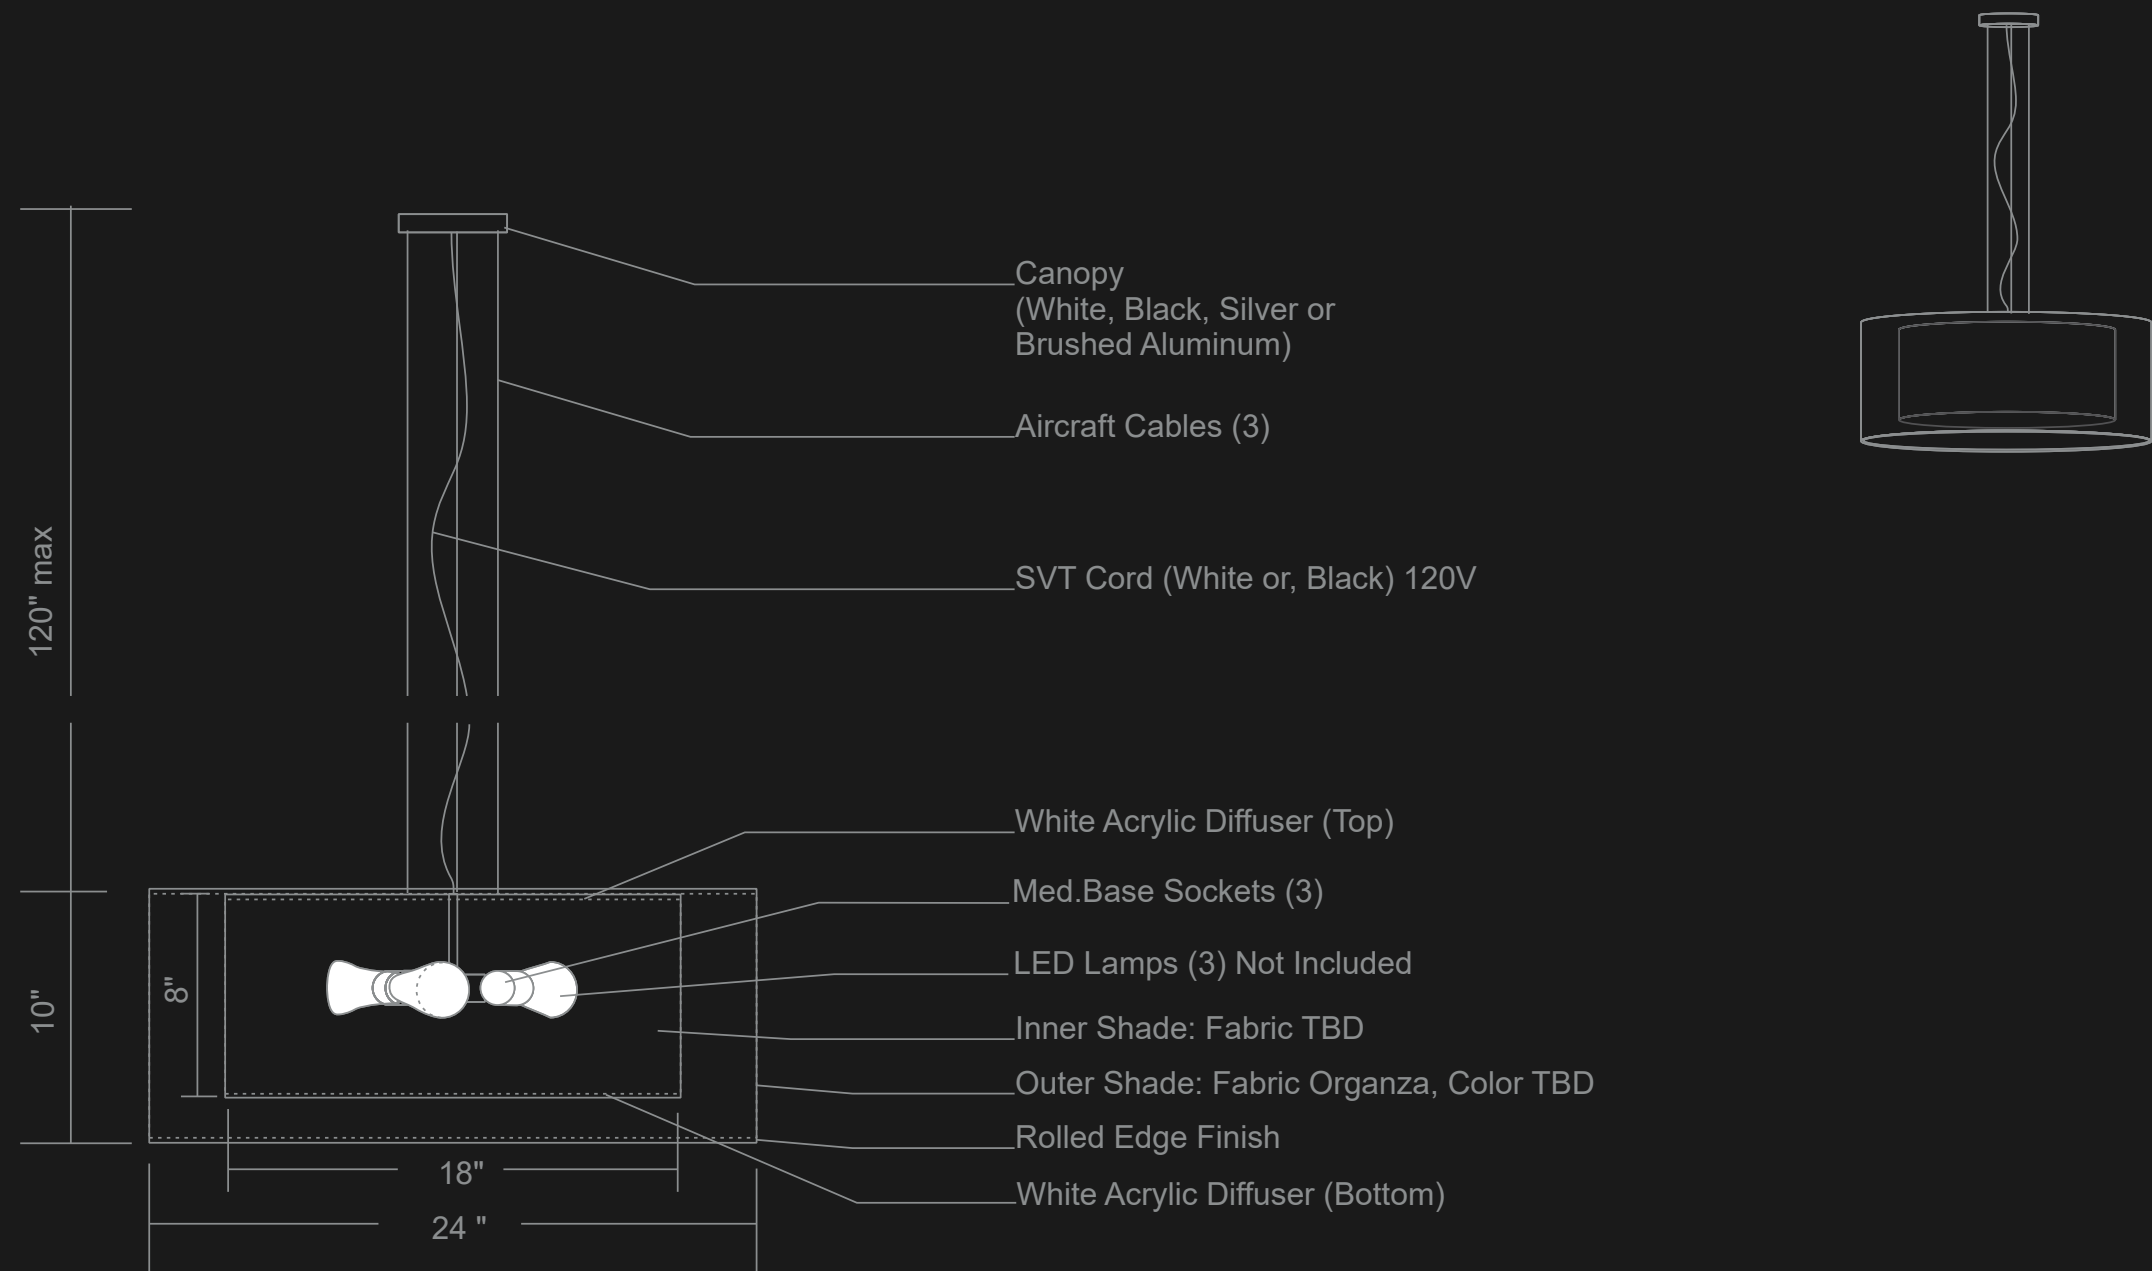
120" max

10"

8"

18"

24 "

Canopy
(White, Black, Silver or Brushed Aluminum)

Aircraft Cables (3)

SVT Cord (White or, Black) 120V

White Acrylic Diffuser (Top)

Med.Base Sockets (3)

LED Lamps (3) Not Included

Inner Shade: Fabric TBD

Outer Shade: Fabric Organza, Color TBD

Rolled Edge Finish

White Acrylic Diffuser (Bottom)